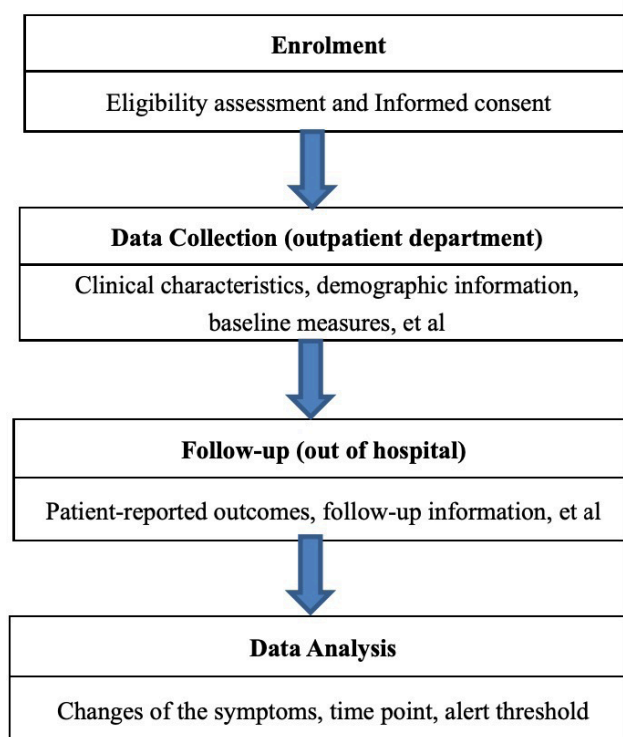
Enrolment

Eligibility assessment and Informed consent

Data Collection (outpatient department)

Clinical characteristics, demographic information, baseline measures, et al

Follow-up (out of hospital)

Patient-reported outcomes, follow-up information, et al

Data Analysis

Changes of the symptoms, time point, alert threshold